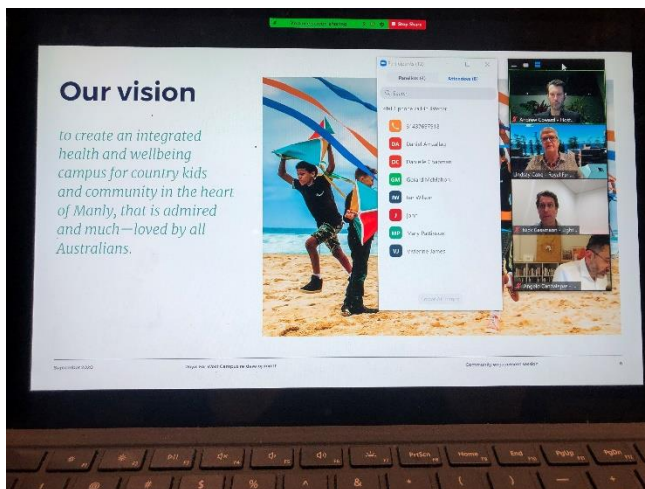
Stop Share

Our vision

to create an integrated health and wellbeing campus for country kids and community in the heart of Manly, that is admired and much—loved by all Australians.

Panelist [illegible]
Attendee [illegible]

61 437897918
DA Daniel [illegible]
DC Danielle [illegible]
GM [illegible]
IW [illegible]
J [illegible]
MP Mary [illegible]
VJ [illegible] James

Andrew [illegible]
Lindsay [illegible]
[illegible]
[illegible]

September 2020
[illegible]
Community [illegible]

PrtScn
Home
End
PgUp
PgDn